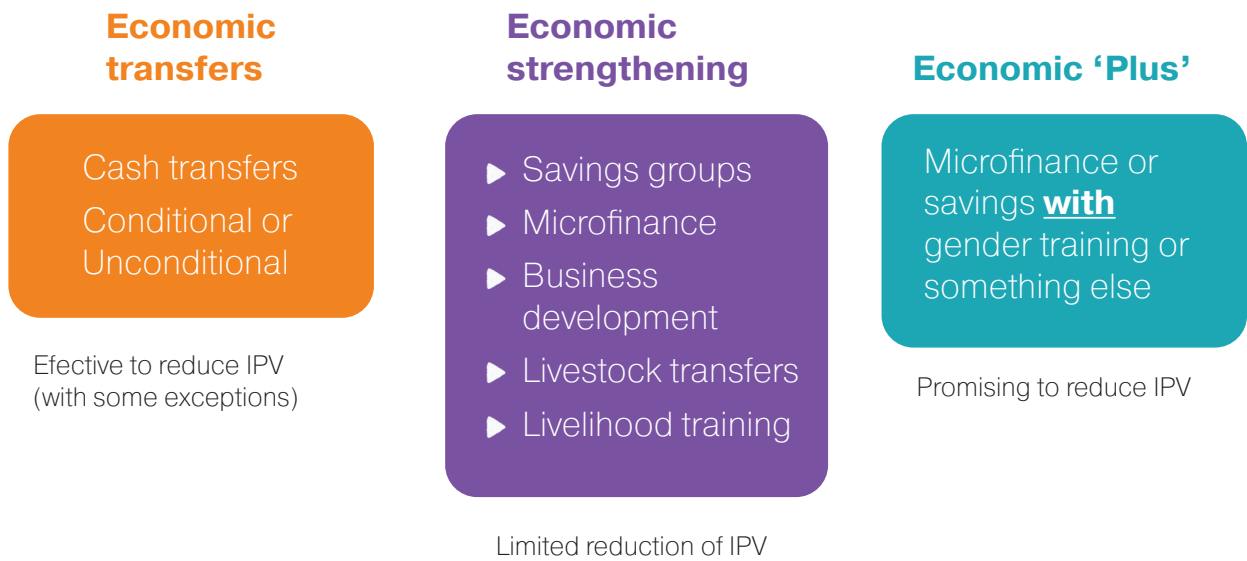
Economic transfers

Cash transfers

Conditional or Unconditional

Efective to reduce IPV (with some exceptions)

Economic strengthening

Savings groups

Microfinance

Business development

Livestock transfers

Livelihood training

Limited reduction of IPV

Economic 'Plus'

Microfinance or savings **with** gender training or something else

Promising to reduce IPV